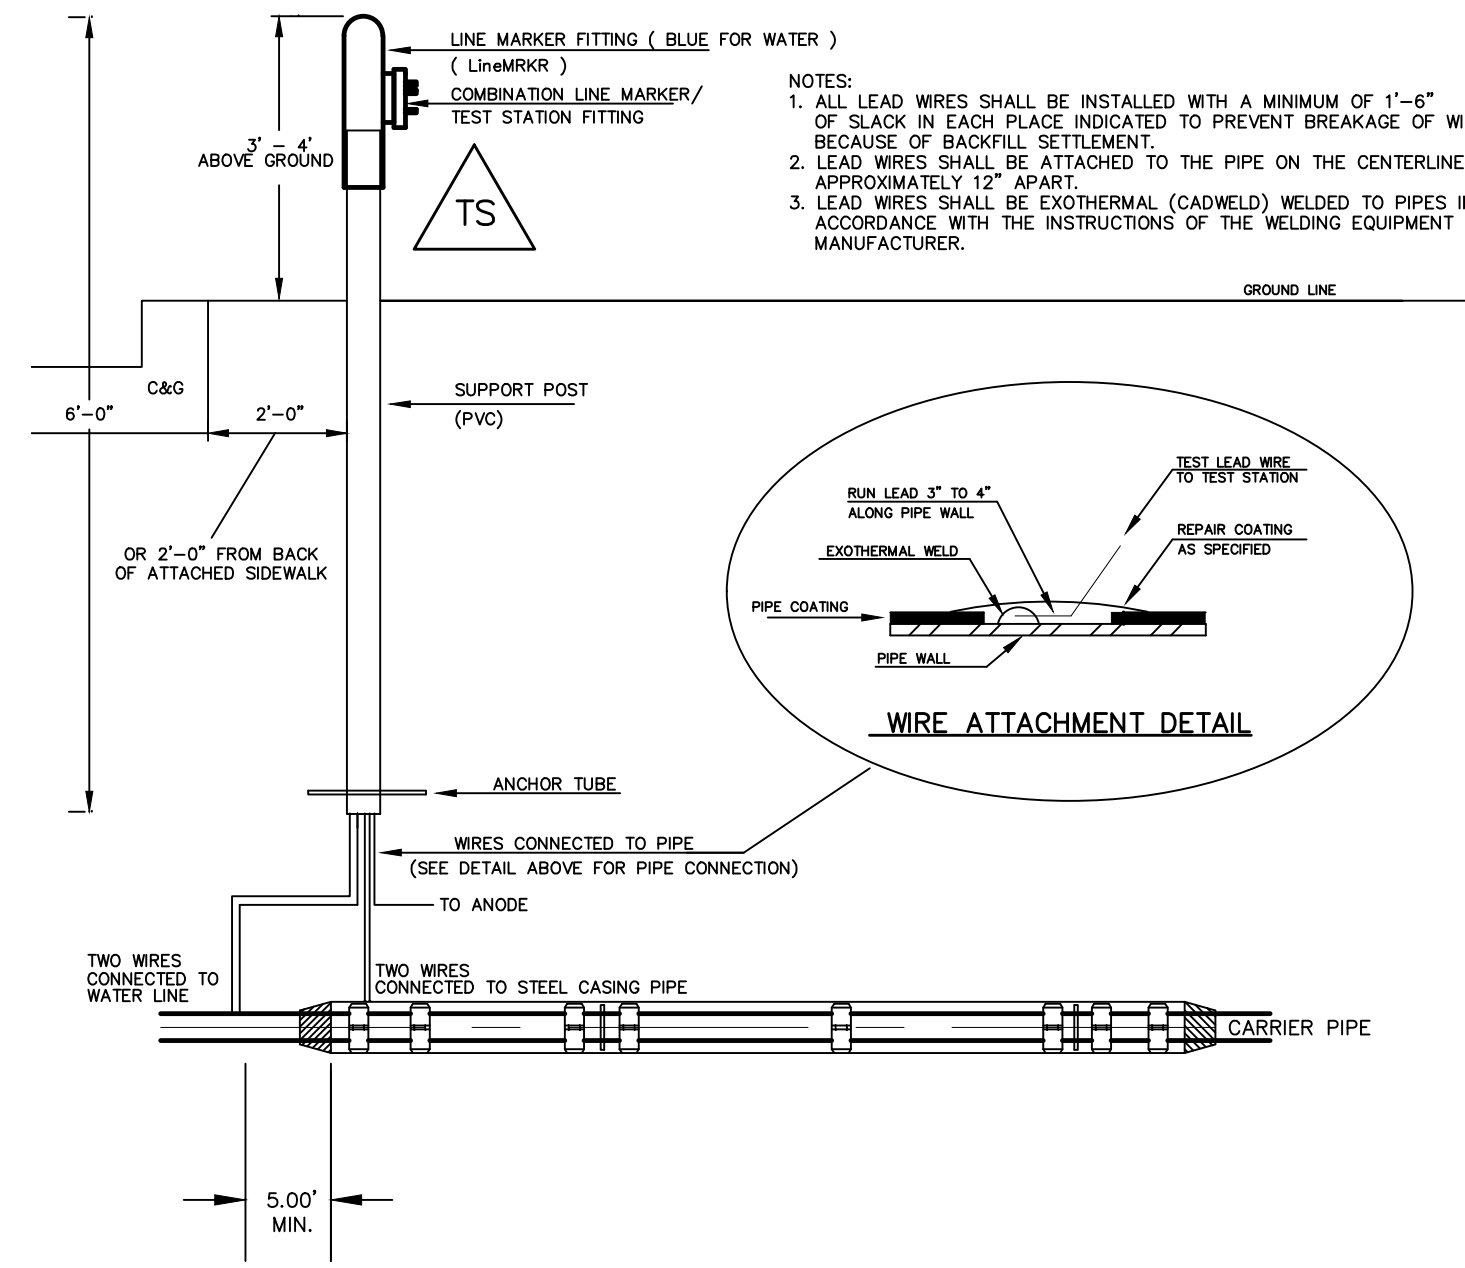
LINE MARKER FITTING ( BLUE FOR WATER )
( LineMRKR )

COMBINATION LINE MARKER/
TEST STATION FITTING

NOTES:
1. ALL LEAD WIRES SHALL BE INSTALLED WITH A MINIMUM OF 1'–6" OF SLACK IN EACH PLACE INDICATED TO PREVENT BREAKAGE OF WI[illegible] BECAUSE OF BACKFILL SETTLEMENT.
2. LEAD WIRES SHALL BE ATTACHED TO THE PIPE ON THE CENTERLINE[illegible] APPROXIMATELY 12" APART.
3. LEAD WIRES SHALL BE EXOTHERMAL (CADWELD) WELDED TO PIPES I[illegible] ACCORDANCE WITH THE INSTRUCTIONS OF THE WELDING EQUIPMENT MANUFACTURER.

3' – 4'
ABOVE GROUND

TS

GROUND LINE

C&G

6'–0"

2'–0"

SUPPORT POST
(PVC)

OR 2'–0" FROM BACK
OF ATTACHED SIDEWALK

TEST LEAD WIRE
TO TEST STATION

RUN LEAD 3" TO 4"
ALONG PIPE WALL

REPAIR COATING
AS SPECIFIED

EXOTHERMAL WELD

PIPE COATING

PIPE WALL

WIRE ATTACHMENT DETAIL

ANCHOR TUBE

WIRES CONNECTED TO PIPE
(SEE DETAIL ABOVE FOR PIPE CONNECTION)

TO ANODE

TWO WIRES
CONNECTED TO
WATER LINE

TWO WIRES
CONNECTED TO STEEL CASING PIPE

CARRIER PIPE

5.00'
MIN.